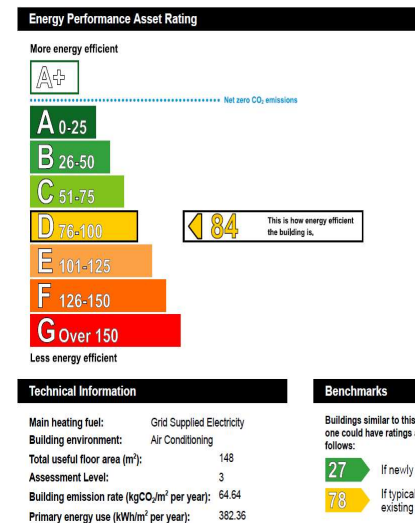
Energy Performance Asset Rating

More energy efficient

A+

Net zero $CO_2$ emissions

A 0-25

B 26-50

C 51-75

D 76-100

E 101-125

F 126-150

G Over 150

84 This is how energy efficient the building is.

Less energy efficient

Technical Information

Main heating fuel: Grid Supplied Electricity

Building environment: Air Conditioning

Total useful floor area ($m^2$): 148

Assessment Level: 3

Building emission rate ($kgCO_2/m^2$ per year): 64.64

Primary energy use ($kWh/m^2$ per year): 382.36

Benchmarks

Buildings similar to this one could have ratings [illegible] follows:

27 If newly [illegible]

78 If typical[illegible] existing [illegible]